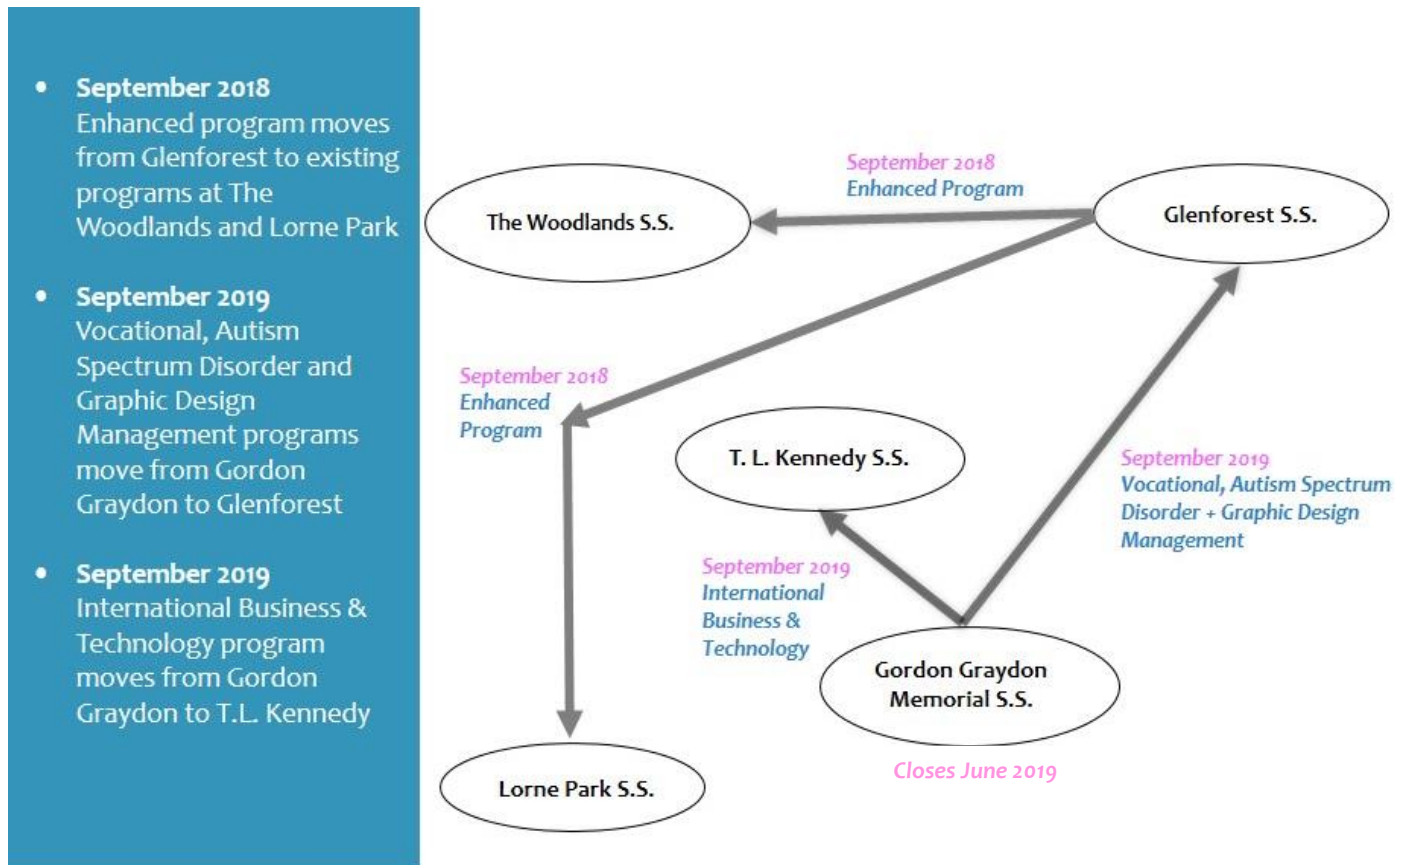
- **September 2018**
Enhanced program moves from Glenforest to existing programs at The Woodlands and Lorne Park

- **September 2019**
Vocational, Autism Spectrum Disorder and Graphic Design Management programs move from Gordon Graydon to Glenforest

- **September 2019**
International Business & Technology program moves from Gordon Graydon to T.L. Kennedy

September 2018
Enhanced Program

The Woodlands S.S.

Glenforest S.S.

September 2018
Enhanced Program

T. L. Kennedy S.S.

September 2019
Vocational, Autism Spectrum Disorder + Graphic Design Management

September 2019
International Business & Technology

Gordon Graydon Memorial S.S.

Closes June 2019

Lorne Park S.S.